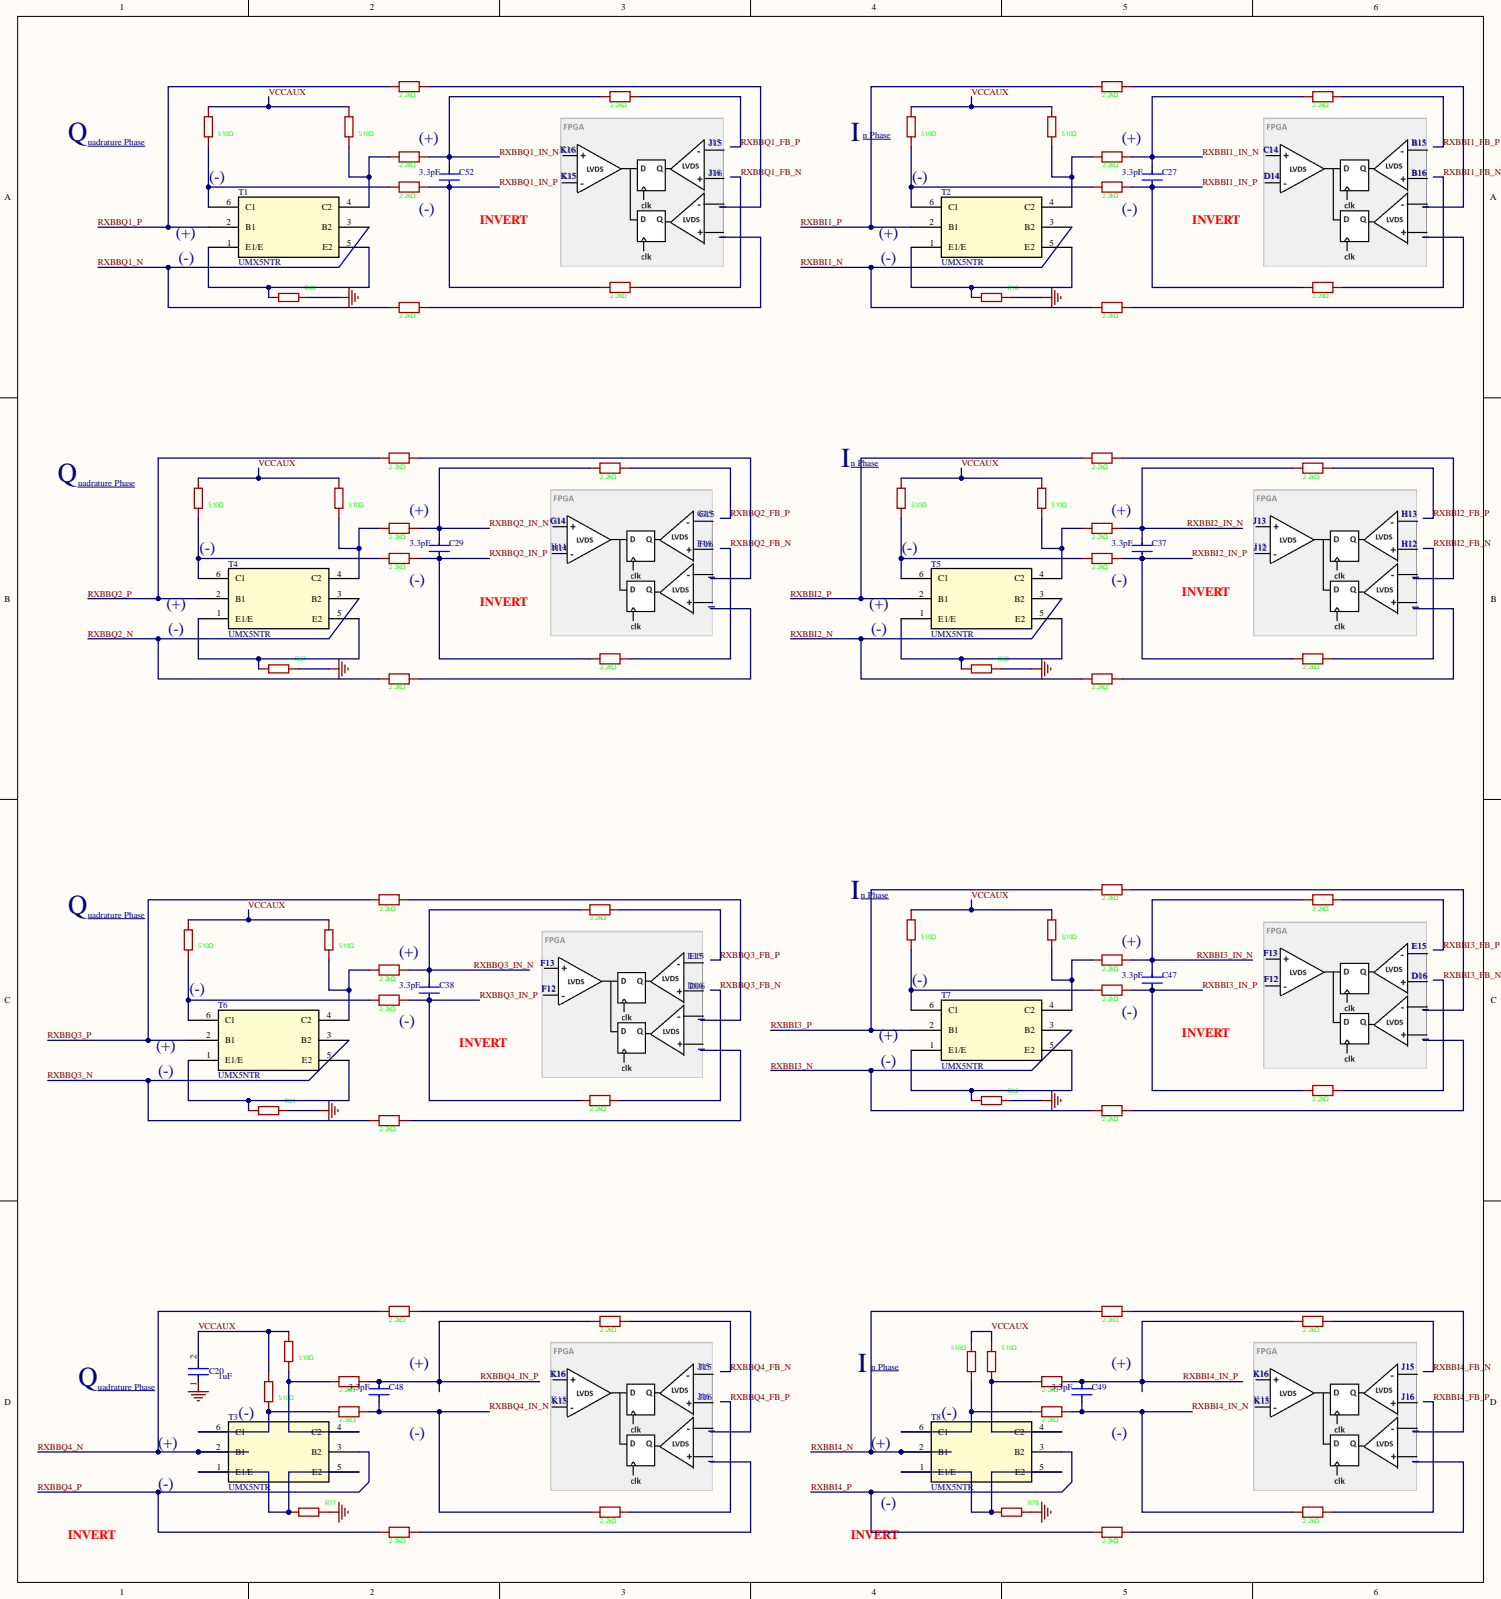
1 2 3 4 5 6

A

Quadrature Phase
VCCAUX
510Ω 510Ω
2.2kΩ
2.2kΩ
(+)
(-)
RXBBQ1_IN_N
RXBBQ1_IN_P
3.3pF C52
(-)
T1
6 C1 C2 4
2 B1 B2 3
1 E1/E E2 5
UMX5NTR
RXBBQ1_P
RXBBQ1_N
(+)
(-)
FPGA
K16
K15
LVDS
D Q
clk
D Q
clk
LVDS
LVDS
J15
J16
RXBBQ1_FB_P
RXBBQ1_FB_N
INVERT

In Phase
VCCAUX
510Ω 510Ω
(+)
(-)
RXBBI1_IN_N
RXBBI1_IN_P
3.3pF C27
(-)
T2
6 C1 C2 4
2 B1 B2 3
1 E1/E E2 5
UMX5NTR
RXBBI1_P
RXBBI1_N
(+)
(-)
FPGA
C14
D14
LVDS
B15
B16
RXBBI1_FB_P
RXBBI1_FB_N
INVERT

B

Quadrature Phase
VCCAUX
(+)
(-)
RXBBQ2_IN_N
RXBBQ2_IN_P
3.3pF C29
(-)
T4
6 C1 C2 4
2 B1 B2 3
1 E1/E E2 5
UMX5NTR
RXBBQ2_P
RXBBQ2_N
(+)
(-)
FPGA
G14
H14
G15
F16
RXBBQ2_FB_P
RXBBQ2_FB_N
INVERT

In Phase
VCCAUX
(+)
(-)
RXBBI2_IN_N
RXBBI2_IN_P
3.3pF C37
(-)
T5
6 C1 C2 4
2 B1 B2 3
1 E1/E E2 5
UMX5NTR
RXBBI2_P
RXBBI2_N
(+)
(-)
FPGA
J13
J12
H13
H12
RXBBI2_FB_P
RXBBI2_FB_N
INVERT

C

Quadrature Phase
VCCAUX
(+)
(-)
RXBBQ3_IN_N
RXBBQ3_IN_P
3.3pF C38
(-)
T6
6 C1 C2 4
2 B1 B2 3
1 E1/E E2 5
UMX5NTR
RXBBQ3_P
RXBBQ3_N
(+)
(-)
FPGA
F13
F12
E15
D16
RXBBQ3_FB_P
RXBBQ3_FB_N
INVERT

In Phase
VCCAUX
(+)
(-)
RXBBI3_IN_N
RXBBI3_IN_P
3.3pF C47
(-)
T7
6 C1 C2 4
2 B1 B2 3
1 E1/E E2 5
UMX5NTR
RXBBI3_P
RXBBI3_N
(+)
(-)
FPGA
F13
F12
E15
D16
RXBBI3_FB_P
RXBBI3_FB_N
INVERT

D

Quadrature Phase
VCCAUX
C20
1uF
510Ω 510Ω
(+)
RXBBQ4_IN_P
RXBBQ4_IN_N
3.3pF C48
(-)
T3
6 C1 C2 4
2 B1 B2 3
1 E1/E E2 5
UMX5NTR
RXBBQ4_N
RXBBQ4_P
(+)
(-)
FPGA
K16
K15
J15
J16
RXBBQ4_FB_N
RXBBQ4_FB_P
INVERT

In Phase
VCCAUX
510Ω 510Ω
(+)
RXBBI4_IN_P
RXBBI4_IN_N
3.3pF C49
(-)
T8
6 C1 C2 4
2 B1 B2 3
1 E1/E E2 5
UMX5NTR
RXBBI4_N
RXBBI4_P
(+)
(-)
FPGA
K16
K15
J15
J16
RXBBI4_FB_N
RXBBI4_FB_P
INVERT

1 2 3 4 5 6